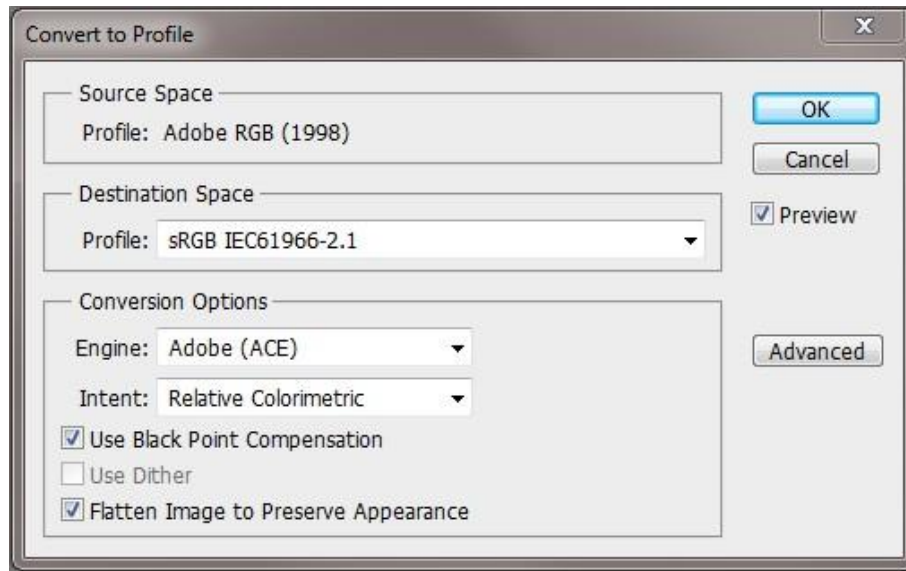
Convert to Profile

Source Space
Profile: Adobe RGB (1998)

Destination Space
Profile: sRGB IEC61966-2.1

Conversion Options
Engine: Adobe (ACE)
Intent: Relative Colorimetric
Use Black Point Compensation
Use Dither
Flatten Image to Preserve Appearance

OK
Cancel
Preview
Advanced